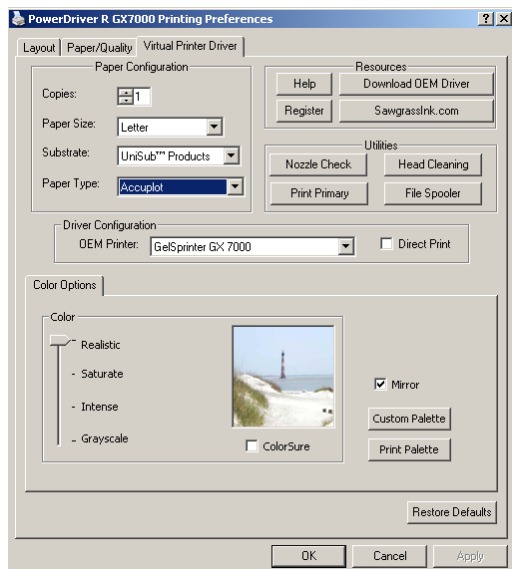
PowerDriver R GX7000 Printing Preferences

?
X

Layout
Paper/Quality
Virtual Printer Driver

Paper Configuration

Copies: 1

Paper Size: Letter

Substrate: UniSub™ Products

Paper Type: Accuplot

Resources

Help
Download OEM Driver

Register
SawgrassInk.com

Utilities

Nozzle Check
Head Cleaning

Print Primary
File Spooler

Driver Configuration

OEM Printer: GelSprinter GX 7000

Direct Print

Color Options

Color

Realistic

Saturate

Intense

Grayscale

ColorSure

Mirror

Custom Palette

Print Palette

Restore Defaults

OK
Cancel
Apply